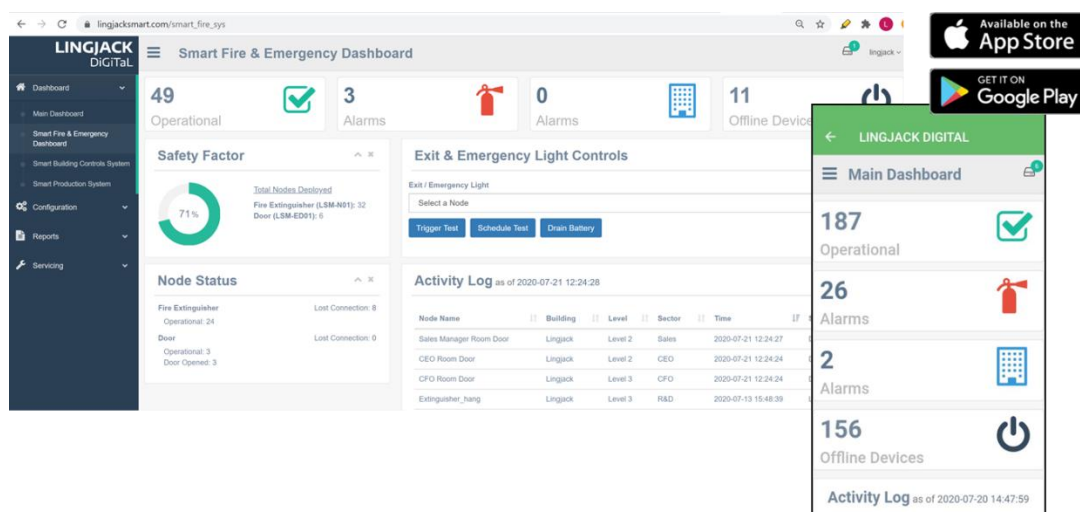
lingjacksmart.com/smart_fire_sys

LINGJACK DiGiTaL

Smart Fire & Emergency Dashboard

lingjack

Dashboard
Main Dashboard
Smart Fire & Emergency Dashboard
Smart Building Controls System
Smart Production System
Configuration
Reports
Servicing

49
Operational

3
Alarms

0
Alarms

11
Offline Devices

Safety Factor

71%

Total Nodes Deployed
Fire Extinguisher (LSM-N01): 32
Door (LSM-ED01): 6

Exit & Emergency Light Controls

Exit / Emergency Light
Select a Node
Trigger Test
Schedule Test
Drain Battery

Node Status

Fire Extinguisher
Lost Connection: 8
Operational: 24

Door
Lost Connection: 0
Operational: 3
Door Opened: 3

Activity Log as of 2020-07-21 12:24:28

| Node Name | Building | Level | Sector | Time |
|---|---|---|---|---|
| Sales Manager Room Door | Lingjack | Level 2 | Sales | 2020-07-21 12:24:27 |
| CEO Room Door | Lingjack | Level 2 | CEO | 2020-07-21 12:24:24 |
| CFO Room Door | Lingjack | Level 3 | CFO | 2020-07-21 12:24:24 |
| Extinguisher_hang | Lingjack | Level 3 | R&D | 2020-07-13 15:48:39 |

Available on the App Store

GET IT ON Google Play

LINGJACK DIGITAL

Main Dashboard

187
Operational

26
Alarms

2
Alarms

156
Offline Devices

Activity Log as of 2020-07-20 14:47:59